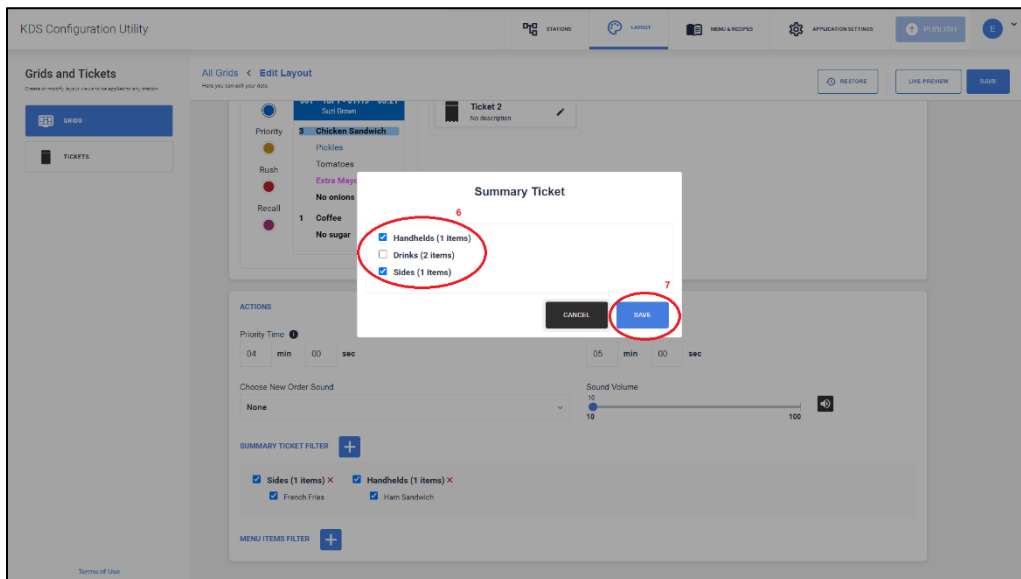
KDS Configuration Utility

STATIONS
LAYOUT
MENU & RECIPES
APPLICATION SETTINGS
PUBLISH
E

Grids and Tickets
Create or modify layout (values to be applied to any station)

GRIDS
TICKETS

All Grids < Edit Layout
Here you can edit your data.

RESTORE
LIVE PREVIEW
SAVE

Priority
Rush
Recall

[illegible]
Suri Brown
3 Chicken Sandwich
Pickles
Tomatoes
Extra Mayo
No onions
1 Coffee
No sugar

Ticket 2
No description

Summary Ticket
6
Handhelds (1 items)
Drinks (2 items)
Sides (1 items)
7
CANCEL
SAVE

ACTIONS
Priority Time
04 min 00 sec
05 min 00 sec

Choose New Order Sound
None
Sound Volume
10
10
100

SUMMARY TICKET FILTER
Sides (1 items) ×
French Fries
Handhelds (1 items) ×
Ham Sandwich

MENU ITEMS FILTER

Terms of Use